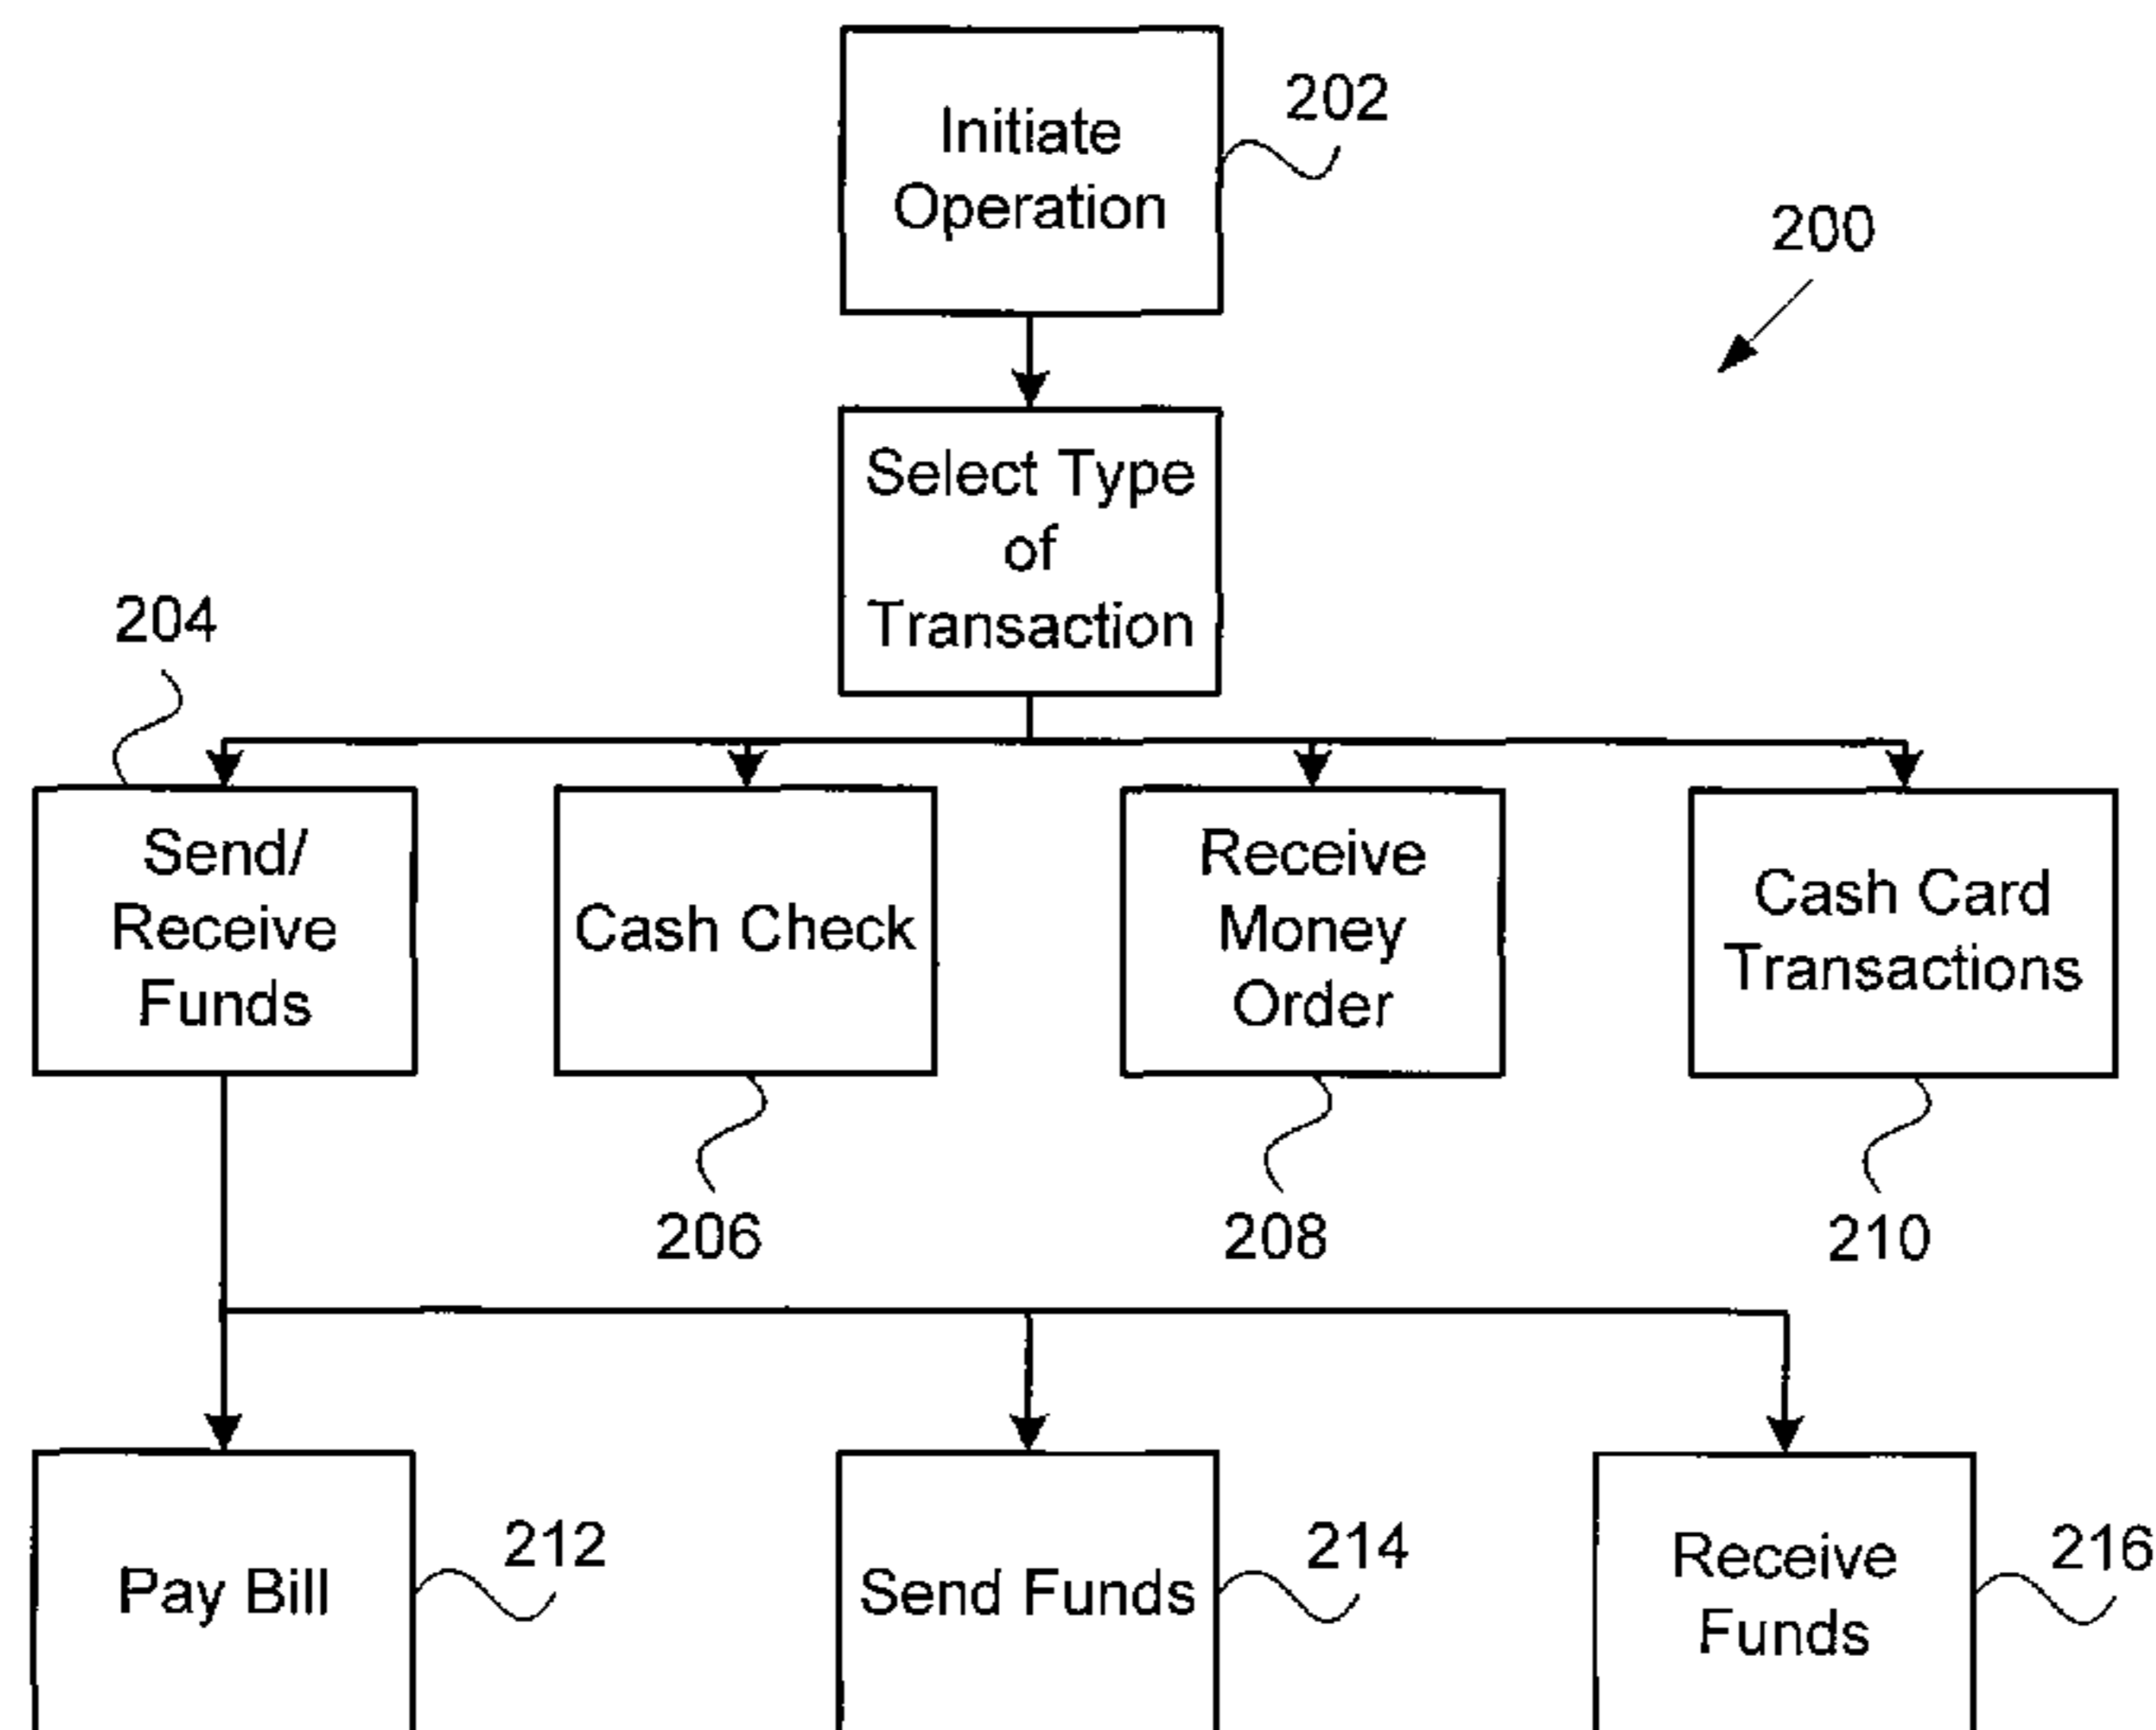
Initiate Operation

202

200

Select Type of Transaction

204

Send/ Receive Funds

Cash Check

Receive Money Order

Cash Card Transactions

206

208

210

Pay Bill

212

Send Funds

214

Receive Funds

216